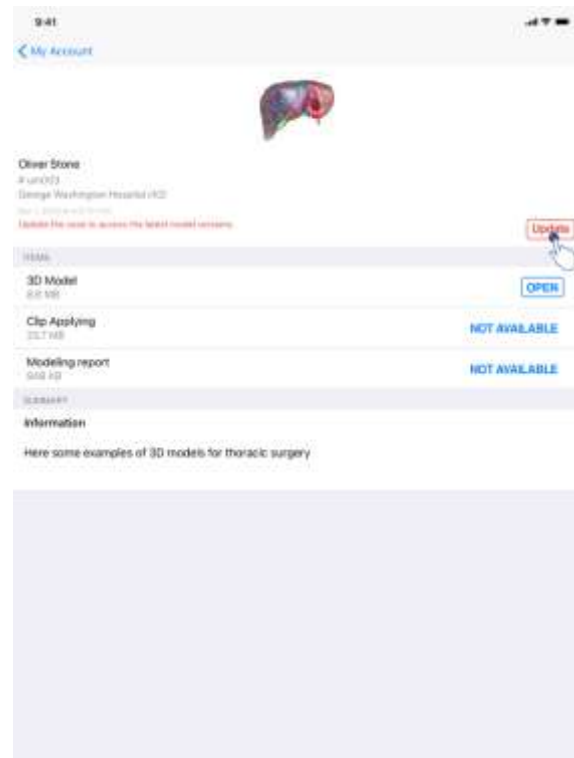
9:41

< My Account

Oliver Stone
# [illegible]
George Washington Hospital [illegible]
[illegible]
Update the case to access the latest model versions

Update

ITEMS

3D Model
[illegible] MB

OPEN

Clip Applying
23.7 MB

NOT AVAILABLE

Modeling report
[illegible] KB

NOT AVAILABLE

SUMMARY

Information

Here some examples of 3D models for thoracic surgery